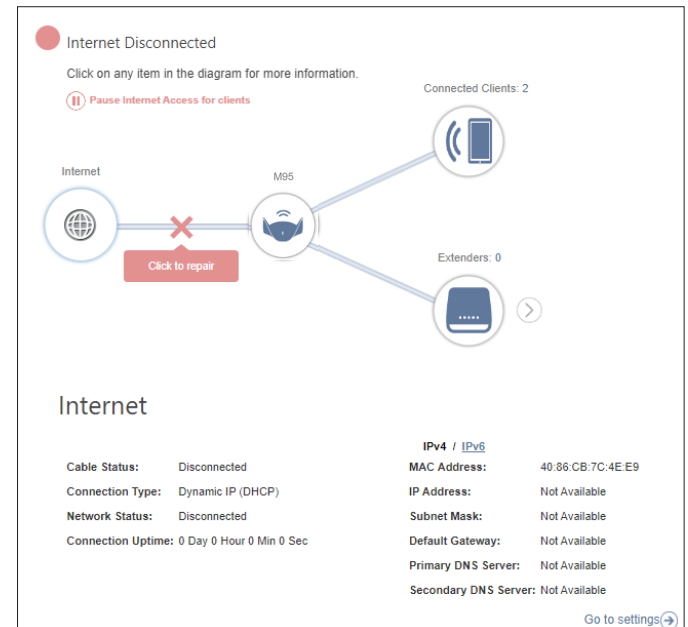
Internet Disconnected

Click on any item in the diagram for more information.

Pause Internet Access for clients

Connected Clients: 2

Internet

M95

Click to repair

Extenders: 0

Internet

IPv4 / IPv6

| | | | |
|---|---|---|---|
| Cable Status: | Disconnected | MAC Address: | 40:86:CB:7C:4E:E9 |
| Connection Type: | Dynamic IP (DHCP) | IP Address: | Not Available |
| Network Status: | Disconnected | Subnet Mask: | Not Available |
| Connection Uptime: | 0 Day 0 Hour 0 Min 0 Sec | Default Gateway: | Not Available |
| | | Primary DNS Server: | Not Available |
| | | Secondary DNS Server: | Not Available |

Go to settings